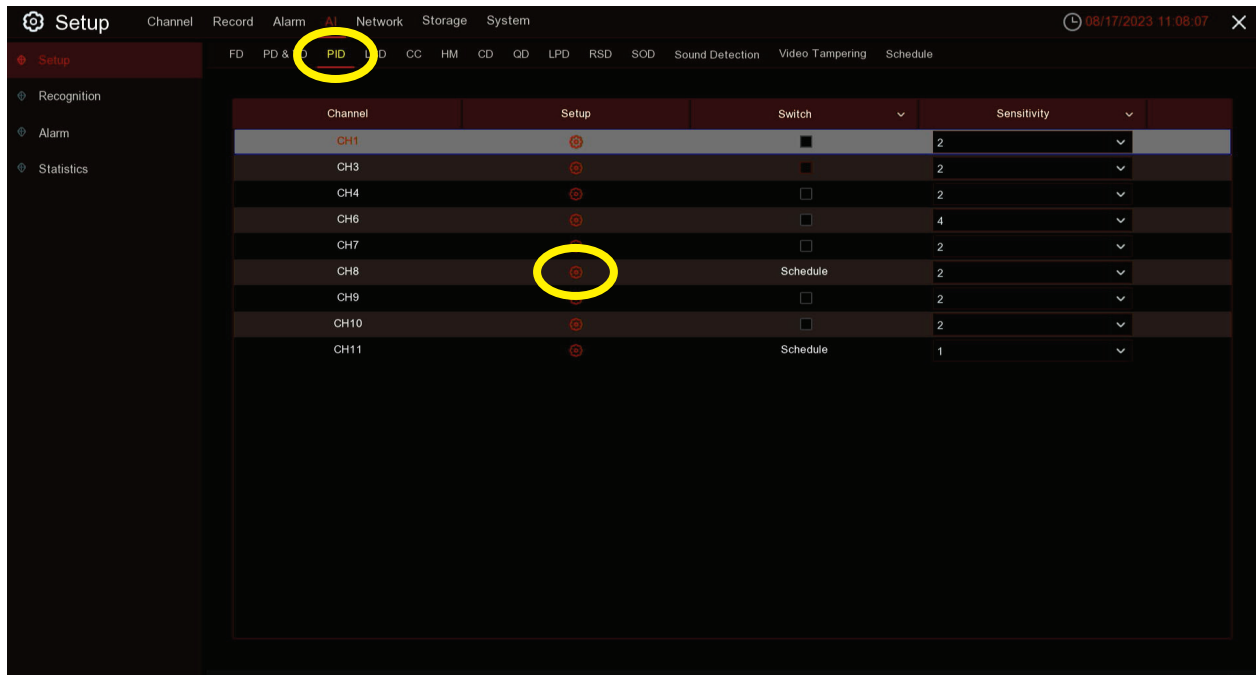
Setup Channel Record Alarm AI Network Storage System 08/17/2023 11:08:07 ✕

Setup
Recognition
Alarm
Statistics

FD PD & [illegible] PID L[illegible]D CC HM CD QD LPD RSD SOD Sound Detection Video Tampering Schedule

| Channel | Setup | Switch | Sensitivity |
|---|---|---|---|
| CH1 | | | 2 |
| CH3 | | | 2 |
| CH4 | | | 2 |
| CH6 | | | 4 |
| CH7 | | | 2 |
| CH8 | | Schedule | 2 |
| CH9 | | | 2 |
| CH10 | | | 2 |
| CH11 | | Schedule | 1 |